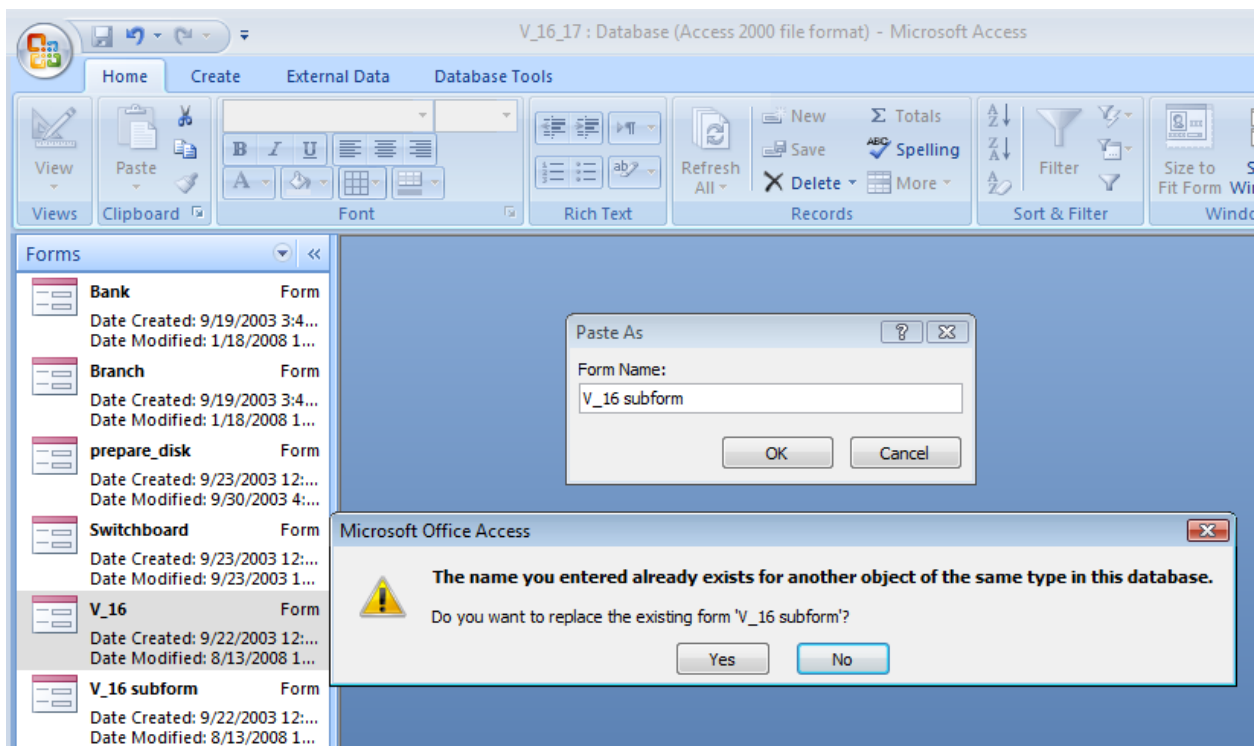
V_16_17 : Database (Access 2000 file format) - Microsoft Access

Home Create External Data Database Tools

View
Views
Paste
Clipboard
Font
Rich Text
Refresh All
New
Save
Delete
Totals
Spelling
More
Records
Filter
Sort & Filter
Size to Fit Form
S Wi
Windo

Forms

Bank Form
Date Created: 9/19/2003 3:4...
Date Modified: 1/18/2008 1...

Branch Form
Date Created: 9/19/2003 3:4...
Date Modified: 1/18/2008 1...

prepare_disk Form
Date Created: 9/23/2003 12:...
Date Modified: 9/30/2003 4:...

Switchboard Form
Date Created: 9/23/2003 12:...
Date Modified: 9/23/2003 1...

V_16 Form
Date Created: 9/22/2003 12:...
Date Modified: 8/13/2008 1...

V_16 subform Form
Date Created: 9/22/2003 12:...
Date Modified: 8/13/2008 1...

Paste As
Form Name:
V_16 subform
OK Cancel

Microsoft Office Access
The name you entered already exists for another object of the same type in this database.
Do you want to replace the existing form 'V_16 subform'?
Yes No